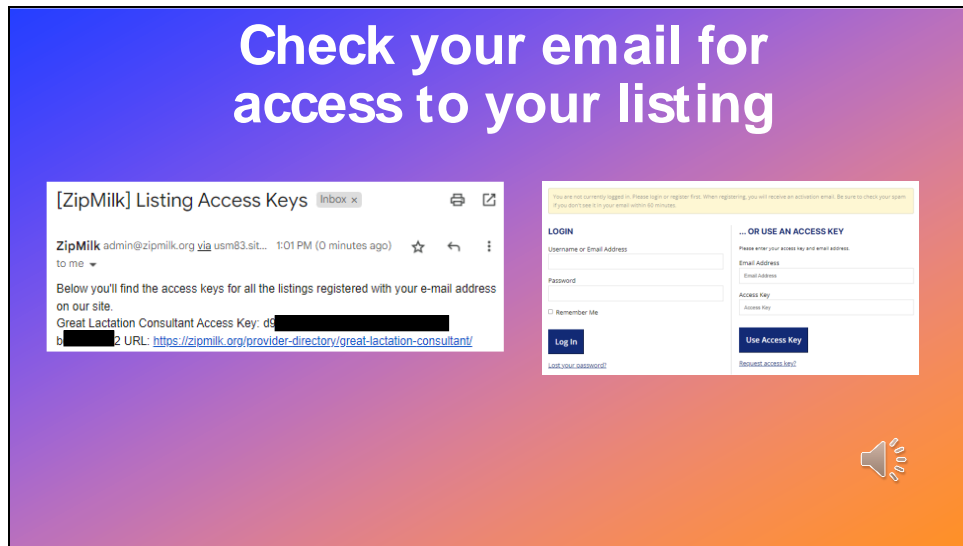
Check your email for access to your listing

[ZipMilk] Listing Access Keys Inbox ×

ZipMilk admin@zipmilk.org via usm83.sit... 1:01 PM (0 minutes ago)

to me

Below you'll find the access keys for all the listings registered with your e-mail address on our site.
Great Lactation Consultant Access Key: d9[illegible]
b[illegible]2 URL: https://zipmilk.org/provider-directory/great-lactation-consultant/

You are not currently logged in. Please login or register first. When registering, you will receive an activation email. Be sure to check your spam if you don't see it in your email within 60 minutes.

LOGIN

Username or Email Address

Password

Remember Me

Log In

Lost your password?

... OR USE AN ACCESS KEY

Please enter your access key and email address.

Email Address

Email Address

Access Key

Access Key

Use Access Key

Request access key?